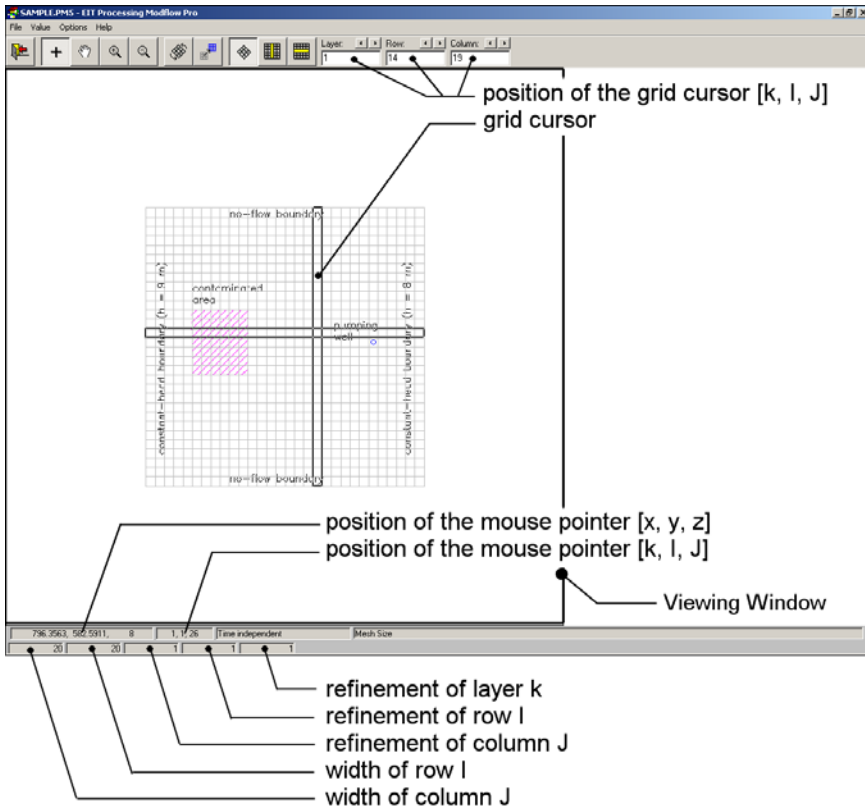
SAMPLE.PMS - EIT Processing Modflow Pro

File Value Options Help

Layer: 1
Row: 14
Column: 19

position of the grid cursor [k, I, J]
grid cursor

no-flow boundary
contaminated area
pumping well
constant-head boundary (h = 9 m)
constant-head boundary (h = 8 m)
no-flow boundary

position of the mouse pointer [x, y, z]
position of the mouse pointer [k, I, J]
Viewing Window

796.3563, 582.5911, 8 | 1, 17, 26 | Time independent | Mesh Size
20 | 20 | 1 | 1 | 1

refinement of layer k
refinement of row I
refinement of column J
width of row I
width of column J